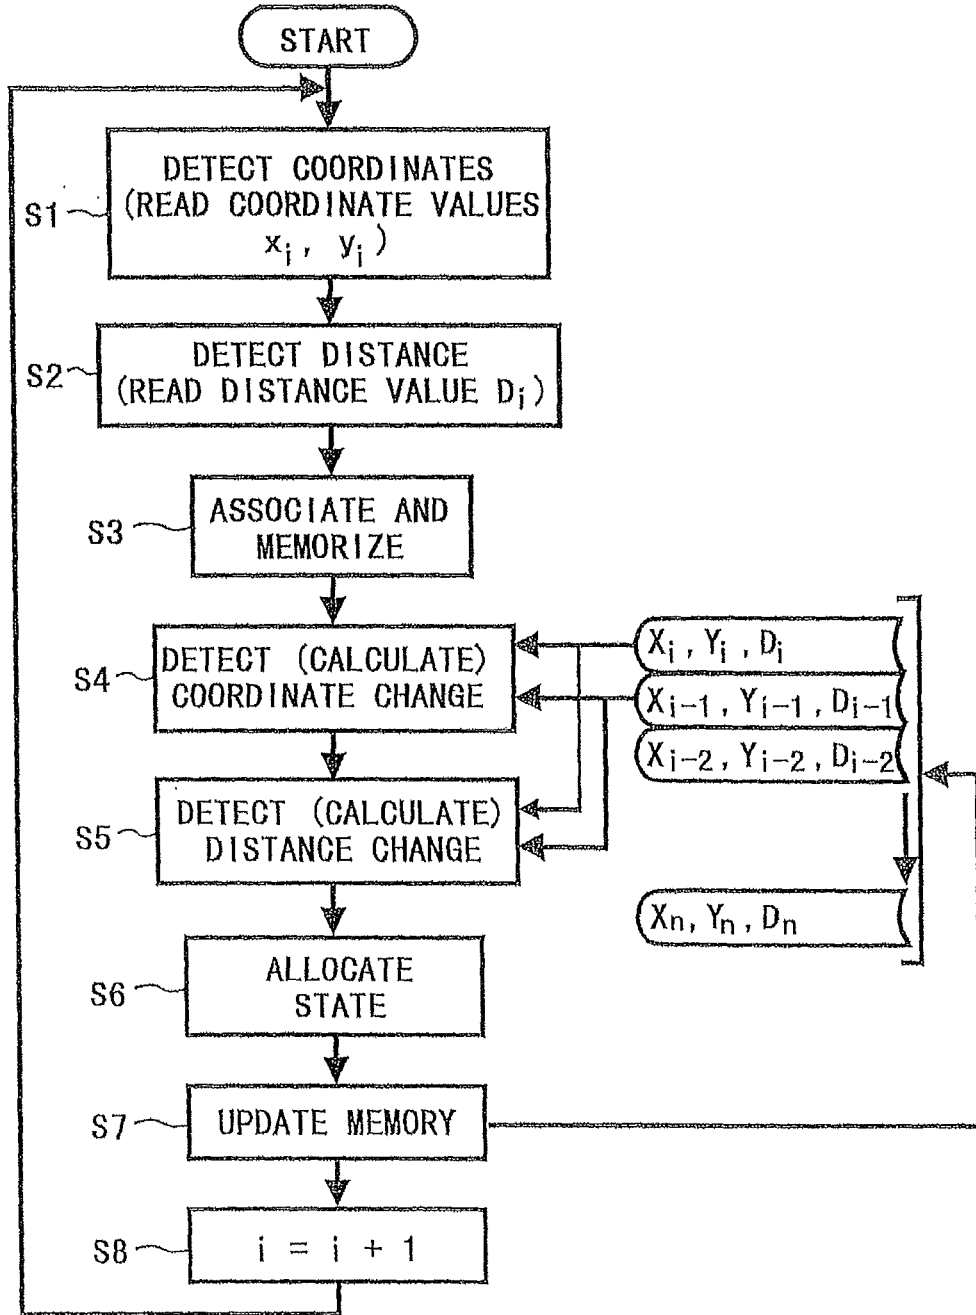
START

S1 DETECT COORDINATES (READ COORDINATE VALUES $x_i$, $y_i$)

S2 DETECT DISTANCE (READ DISTANCE VALUE $D_i$)

S3 ASSOCIATE AND MEMORIZE

S4 DETECT (CALCULATE) COORDINATE CHANGE

S5 DETECT (CALCULATE) DISTANCE CHANGE

S6 ALLOCATE STATE

S7 UPDATE MEMORY

S8 $i = i + 1$

$X_i$, $Y_i$, $D_i$

$X_{i-1}$, $Y_{i-1}$, $D_{i-1}$

$X_{i-2}$, $Y_{i-2}$, $D_{i-2}$

$X_n$, $Y_n$, $D_n$